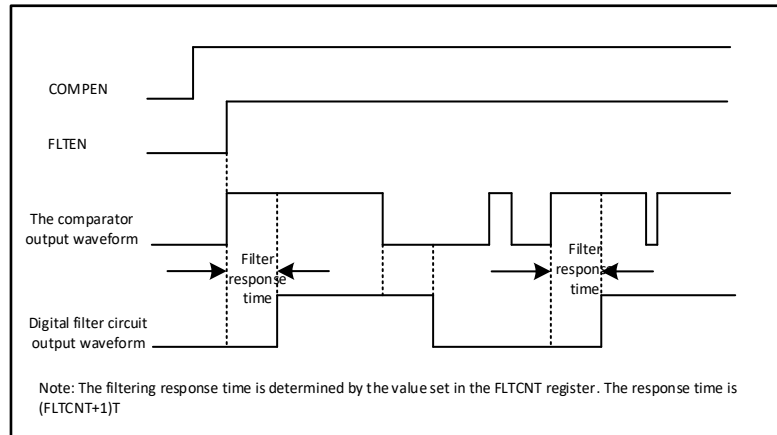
COMPEN

FLTEN

The comparator output waveform

Filter response time

Filter response time

Digital filter circuit output waveform

Note: The filtering response time is determined by the value set in the FLTCNT register. The response time is (FLTCNT+1)T